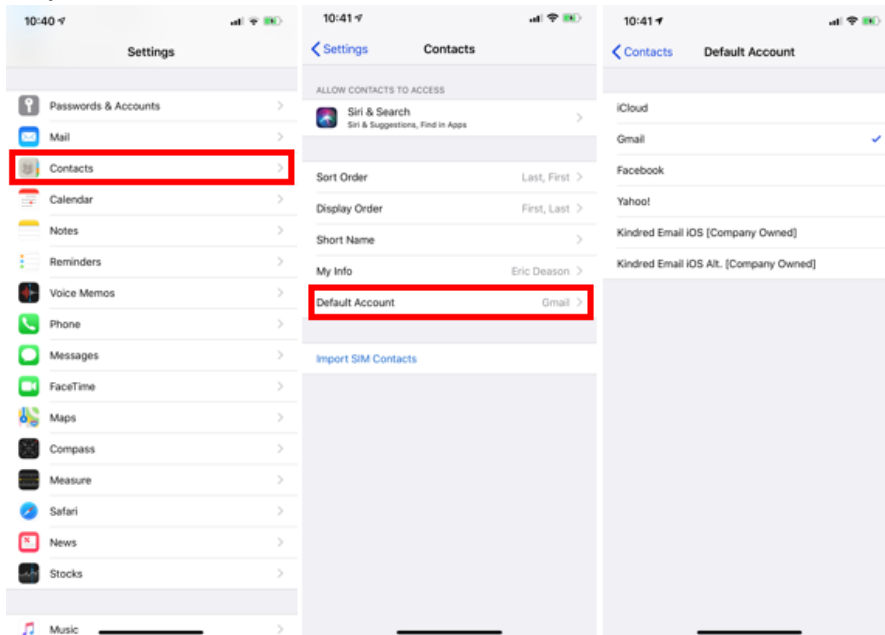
10:40

Settings

Passwords & Accounts

Mail

Contacts

Calendar

Notes

Reminders

Voice Memos

Phone

Messages

FaceTime

Maps

Compass

Measure

Safari

News

Stocks

Music

10:41

Settings

Contacts

ALLOW CONTACTS TO ACCESS

Siri & Search
Siri & Suggestions, Find in Apps

Sort Order Last, First

Display Order First, Last

Short Name

My Info Eric Deason

Default Account Gmail

Import SIM Contacts

10:41

Contacts

Default Account

iCloud

Gmail

Facebook

Yahoo!

Kindred Email iOS [Company Owned]

Kindred Email iOS Alt. [Company Owned]